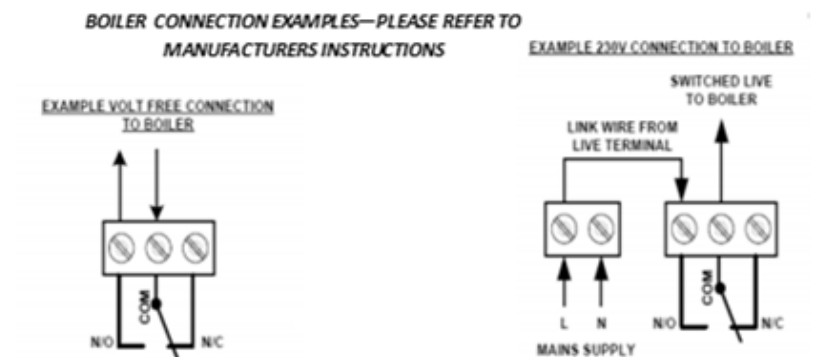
BOILER CONNECTION EXAMPLES—PLEASE REFER TO MANUFACTURERS INSTRUCTIONS

EXAMPLE VOLT FREE CONNECTION TO BOILER

COM

N/O

N/C

EXAMPLE 230V CONNECTION TO BOILER

SWITCHED LIVE TO BOILER

LINK WIRE FROM LIVE TERMINAL

L

N

MAINS SUPPLY

COM

N/O

N/C